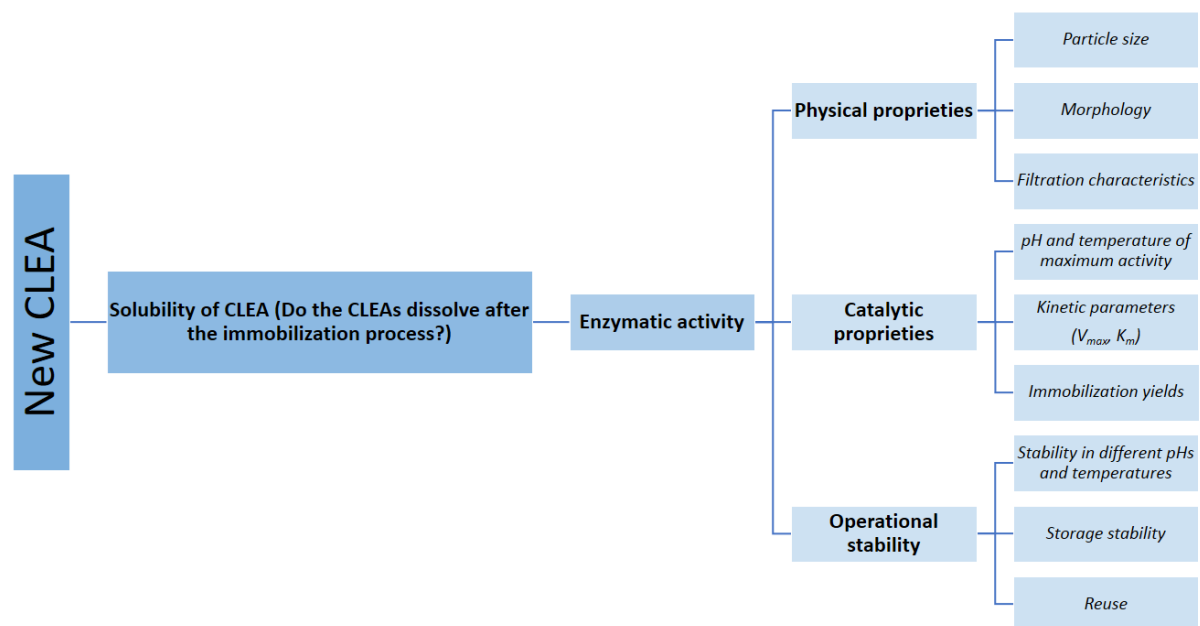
New CLEA

Solubility of CLEA (Do the CLEAs dissolve after the immobilization process?)

Enzymatic activity

Physical proprieties

Particle size

Morphology

Filtration characteristics

Catalytic proprieties

pH and temperature of maximum activity

Kinetic parameters ($V_{max}$, $K_m$)

Immobilization yields

Operational stability

Stability in different pHs and temperatures

Storage stability

Reuse